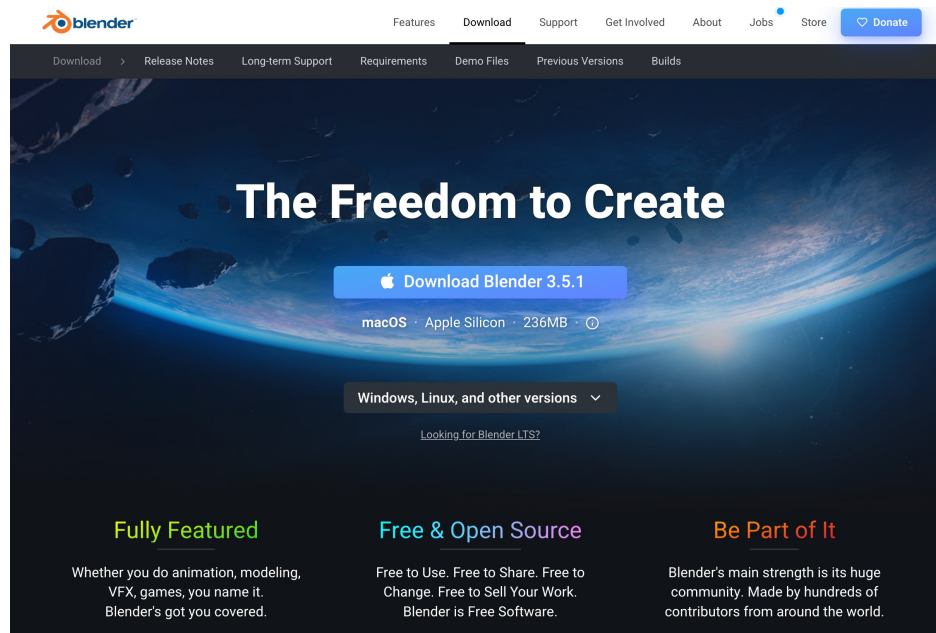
blender

Features Download Support Get Involved About Jobs Store Donate

Download > Release Notes Long-term Support Requirements Demo Files Previous Versions Builds

The Freedom to Create

Download Blender 3.5.1

macOS · Apple Silicon · 236MB

Windows, Linux, and other versions

Looking for Blender LTS?

Fully Featured

Whether you do animation, modeling, VFX, games, you name it. Blender's got you covered.

Free & Open Source

Free to Use. Free to Share. Free to Change. Free to Sell Your Work. Blender is Free Software.

Be Part of It

Blender's main strength is its huge community. Made by hundreds of contributors from around the world.